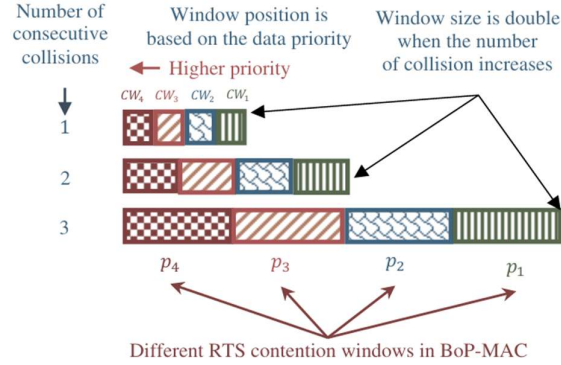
Number of consecutive collisions

Window position is based on the data priority

Window size is double when the number of collision increases

Higher priority

$CW_4$ $CW_3$ $CW_2$ $CW_1$

1

2

3

$p_4$ $p_3$ $p_2$ $p_1$

Different RTS contention windows in BoP-MAC